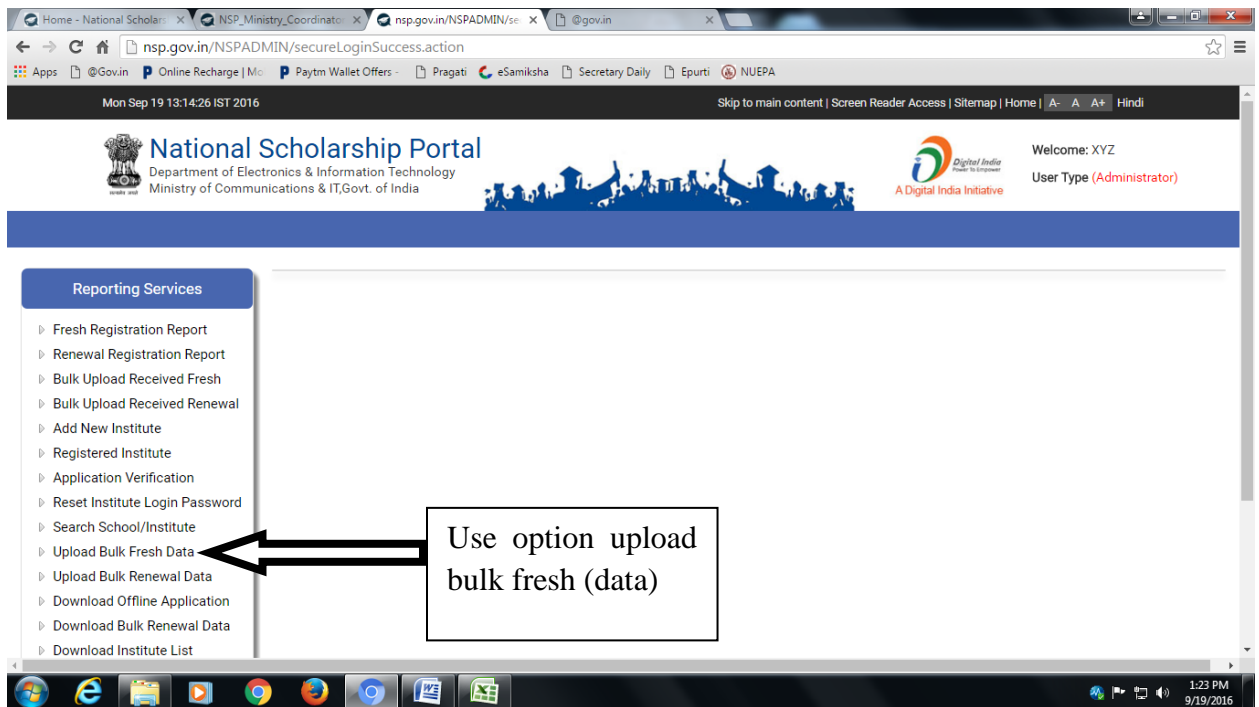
Home - National Scholar ×
NSP_Ministry_Coordinato ×
nsp.gov.in/NSPADMIN/se ×
@gov.in ×

nsp.gov.in/NSPADMIN/secureLoginSuccess.action

Apps @Gov.in Online Recharge | Mo Paytm Wallet Offers - Pragati eSamiksha Secretary Daily Epurti NUEPA

Mon Sep 19 13:14:26 IST 2016

Skip to main content | Screen Reader Access | Sitemap | Home | A- A A+ Hindi

National Scholarship Portal
Department of Electronics & Information Technology
Ministry of Communications & IT,Govt. of India

Digital India Power To Empower
A Digital India Initiative

Welcome: XYZ
User Type (Administrator)

Reporting Services

Fresh Registration Report
Renewal Registration Report
Bulk Upload Received Fresh
Bulk Upload Received Renewal
Add New Institute
Registered Institute
Application Verification
Reset Institute Login Password
Search School/Institute
Upload Bulk Fresh Data
Upload Bulk Renewal Data
Download Offline Application
Download Bulk Renewal Data
Download Institute List

Use option upload bulk fresh (data)

1:23 PM
9/19/2016